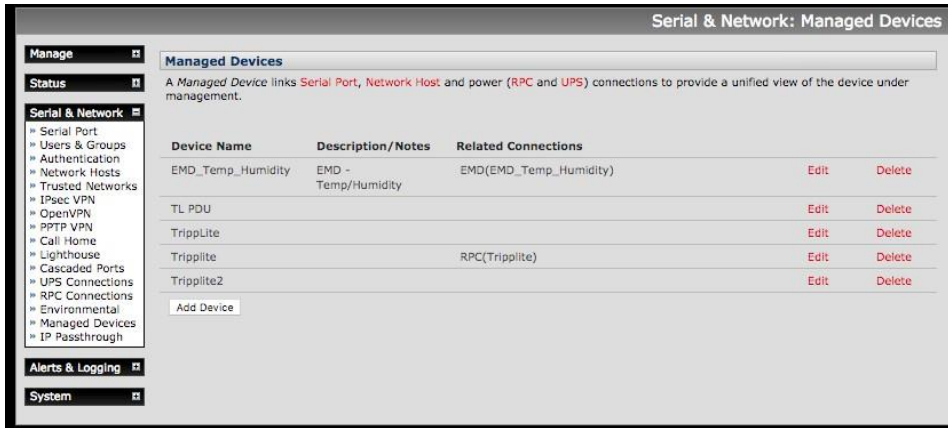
Serial & Network: Managed Devices

Manage
Status
Serial & Network
» Serial Port
» Users & Groups
» Authentication
» Network Hosts
» Trusted Networks
» IPsec VPN
» OpenVPN
» PPTP VPN
» Call Home
» Lighthouse
» Cascaded Ports
» UPS Connections
» RPC Connections
» Environmental
» Managed Devices
» IP Passthrough
Alerts & Logging
System

Managed Devices

A Managed Device links Serial Port, Network Host and power (RPC and UPS) connections to provide a unified view of the device under management.

| Device Name | Description/Notes | Related Connections | | |
|---|---|---|---|---|
| EMD_Temp_Humidity | EMD - Temp/Humidity | EMD(EMD_Temp_Humidity) | Edit | Delete |
| TL PDU | | | Edit | Delete |
| TrippLite | | | Edit | Delete |
| Tripplite | | RPC(Tripplite) | Edit | Delete |
| Tripplite2 | | | Edit | Delete |

Add Device